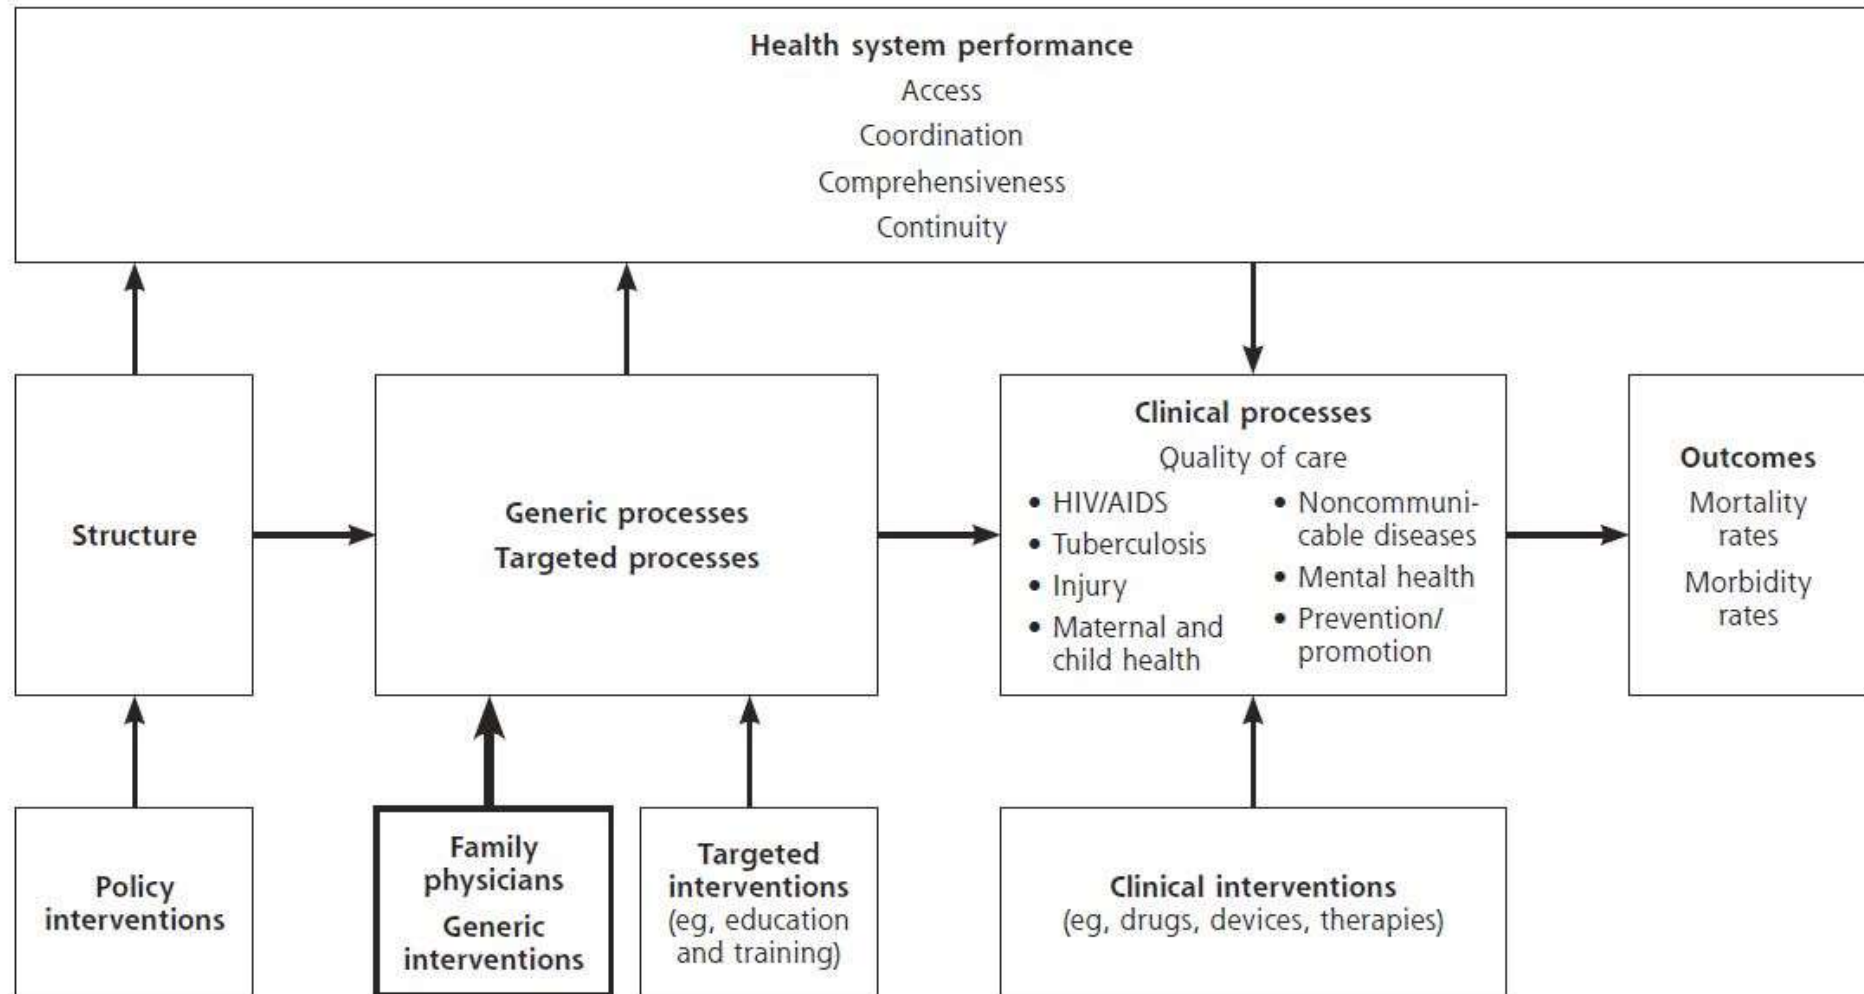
Health system performance
Access
Coordination
Comprehensiveness
Continuity

Structure

Generic processes
Targeted processes

Clinical processes
Quality of care
• HIV/AIDS
• Tuberculosis
• Injury
• Maternal and child health
• Noncommunicable diseases
• Mental health
• Prevention/promotion

Outcomes
Mortality rates
Morbidity rates

Policy interventions

Family physicians
Generic interventions

Targeted interventions
(eg, education and training)

Clinical interventions
(eg, drugs, devices, therapies)